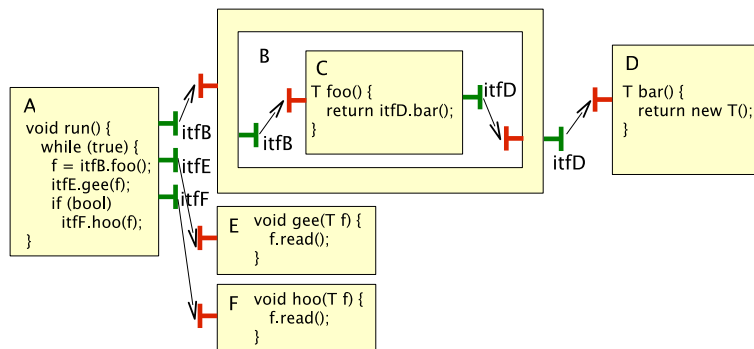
A
void run() {
while (true) {
f = itfB.foo();
itfE.gee(f);
if (bool)
itfF.hoo(f);
}

itfB
itfE
itfF

B
itfB

C
T foo() {
return itfD.bar();
}

itfD

itfD

D
T bar() {
return new T();
}

E
void gee(T f) {
f.read();
}

F
void hoo(T f) {
f.read();
}